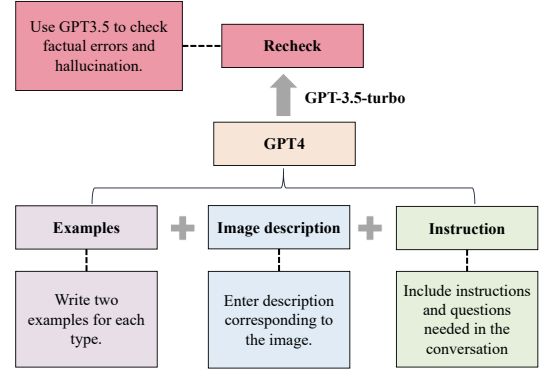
Use GPT3.5 to check factual errors and hallucination.

Recheck

GPT-3.5-turbo

GPT4

Examples

Image description

Instruction

Write two examples for each type.

Enter description corresponding to the image.

Include instructions and questions needed in the conversation